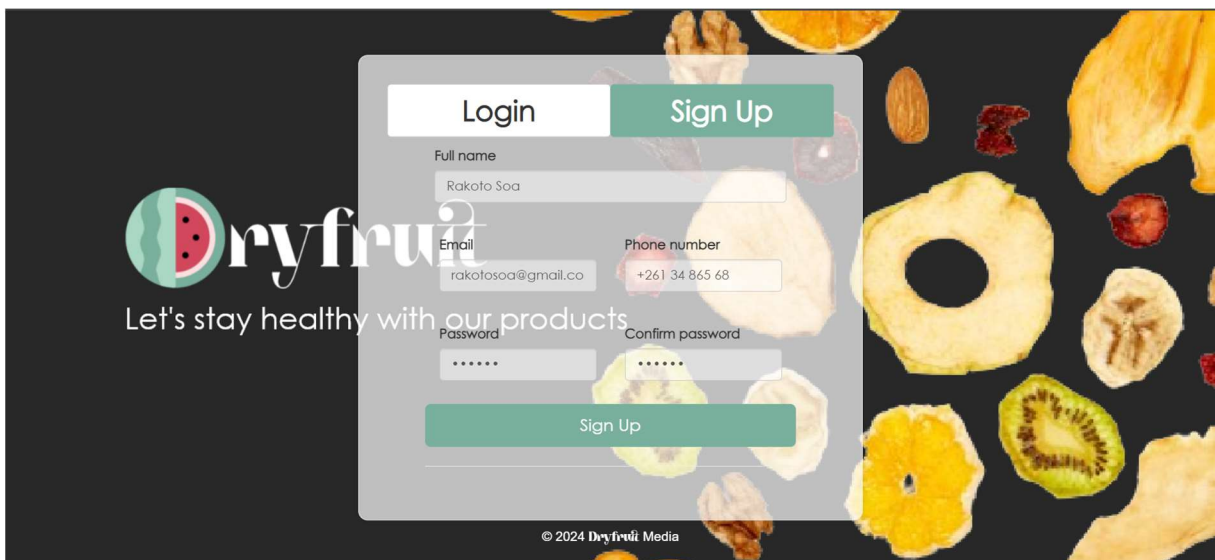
Login

Sign Up

Full name

Rakoto Soa

Dryfruit

Email

rakotosoa@gmail.co

Phone number

+261 34 865 68

Let's stay healthy with our products

Password

••••••

Confirm password

••••••

Sign Up

© 2024 Dryfruit Media